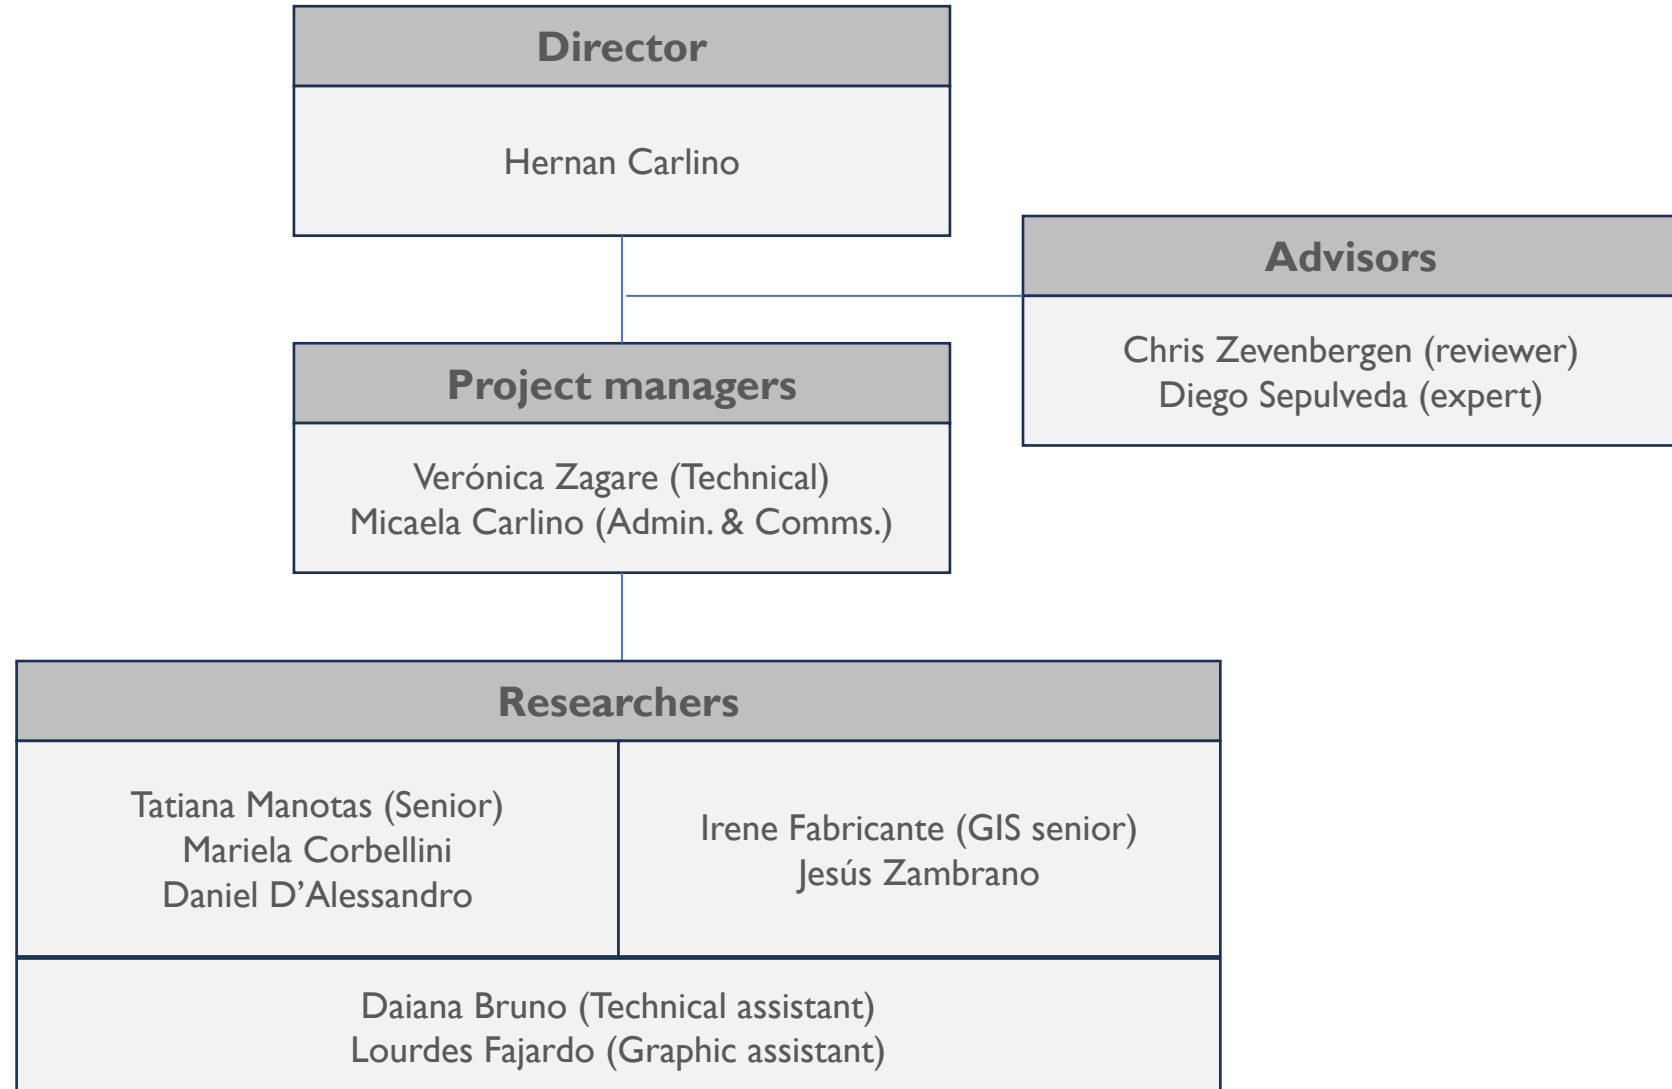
Director

Hernan Carlino

Advisors

Chris Zevenbergen (reviewer)
Diego Sepulveda (expert)

Project managers

Verónica Zagare (Technical)
Micaela Carlino (Admin. & Comms.)

Researchers

Tatiana Manotas (Senior)
Mariela Corbellini
Daniel D'Alessandro

Irene Fabricante (GIS senior)
Jesús Zambrano

Daiana Bruno (Technical assistant)
Lourdes Fajardo (Graphic assistant)